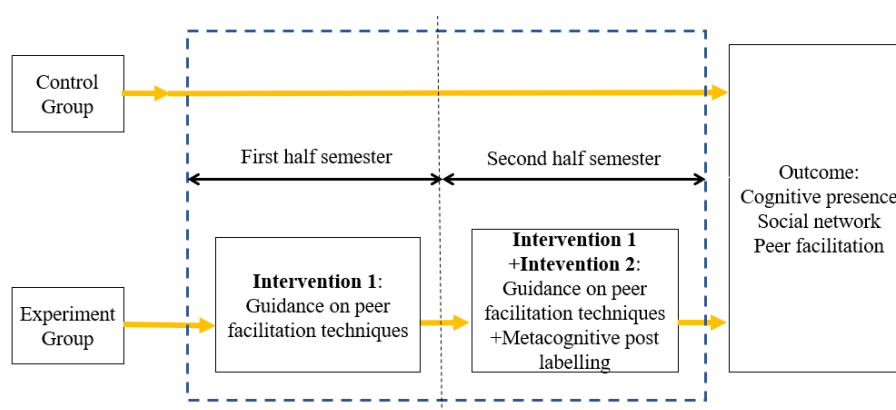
Control Group

First half semester

Second half semester

Outcome:
Cognitive presence
Social network
Peer facilitation

Experiment Group

**Intervention 1**:
Guidance on peer facilitation techniques

**Intervention 1**
**+Intevention 2**:
Guidance on peer facilitation techniques
+Metacognitive post labelling